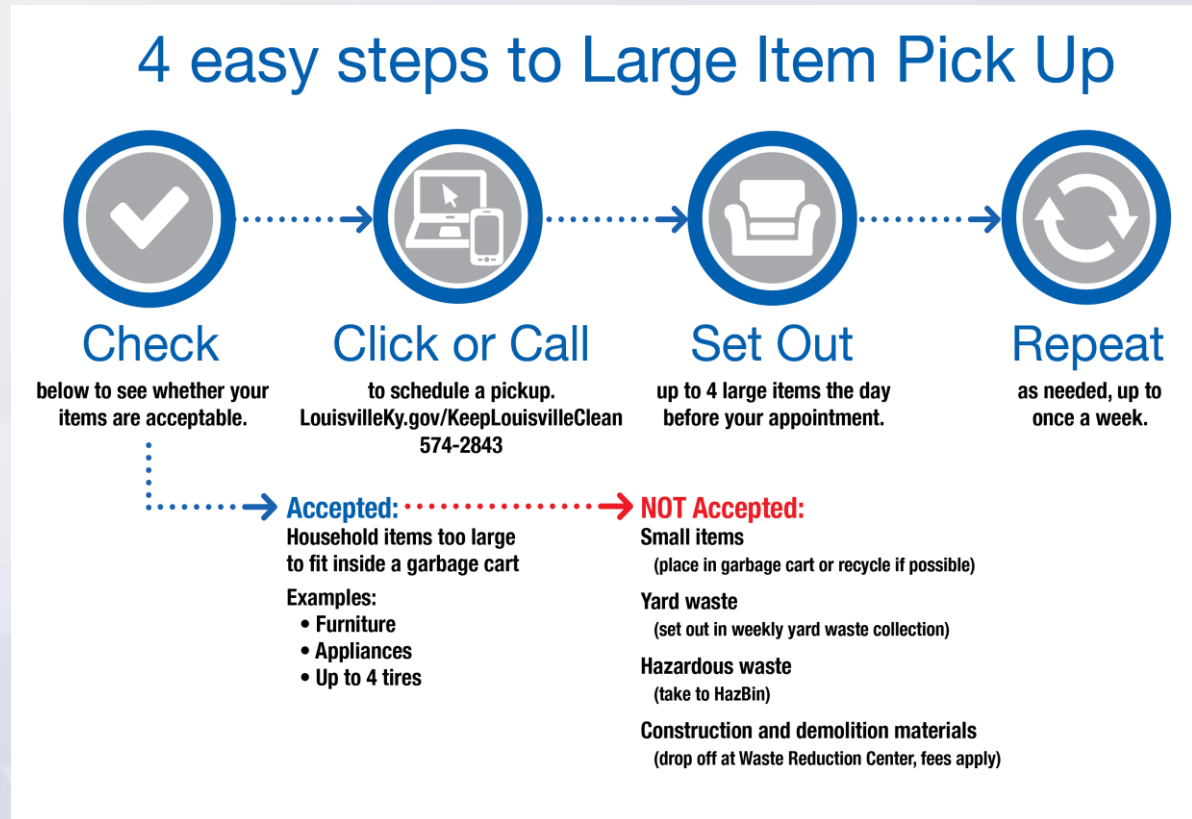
4 easy steps to Large Item Pick Up

Check
below to see whether your items are acceptable.

Click or Call
to schedule a pickup.
LouisvilleKy.gov/KeepLouisvilleClean
574-2843

Set Out
up to 4 large items the day before your appointment.

Repeat
as needed, up to once a week.

Accepted:
Household items too large to fit inside a garbage cart

Examples:
• Furniture
• Appliances
• Up to 4 tires

NOT Accepted:
Small items
(place in garbage cart or recycle if possible)

Yard waste
(set out in weekly yard waste collection)

Hazardous waste
(take to HazBin)

Construction and demolition materials
(drop off at Waste Reduction Center, fees apply)